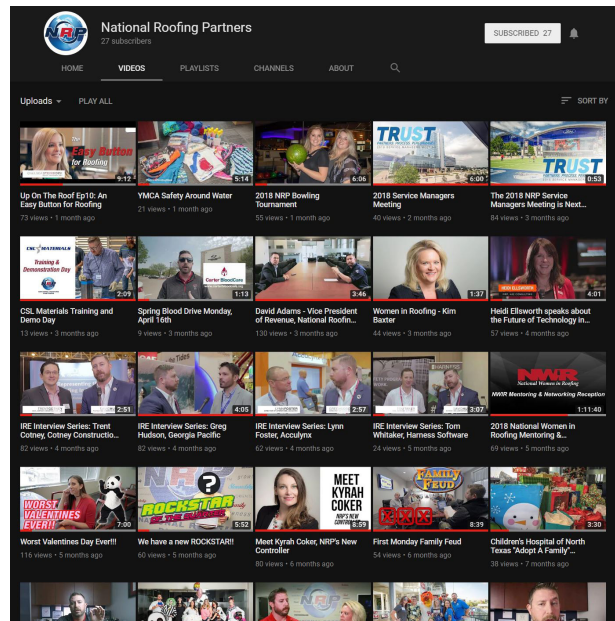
NRP National Roofing Partners
27 subscribers

SUBSCRIBED 27

HOME VIDEOS PLAYLISTS CHANNELS ABOUT

Uploads PLAY ALL SORT BY

The Easy Button for Roofing
9:12
Up On The Roof Ep10: An Easy Button for Roofing
73 views • 1 month ago

5:14
YMCA Safety Around Water
21 views • 1 month ago

6:06
2018 NRP Bowling Tournament
55 views • 1 month ago

TRUST
6:00
2018 Service Managers Meeting
40 views • 2 months ago

TRUST
0:53
The 2018 NRP Service Managers Meeting is Next...
84 views • 3 months ago

CSL MATERIALS
Training & Demonstration Day
2:09
CSL Materials Training and Demo Day
13 views • 3 months ago

Carter BloodCare
1:13
Spring Blood Drive Monday, April 16th
9 views • 3 months ago

3:46
David Adams - Vice President of Revenue, National Roofin...
130 views • 3 months ago

1:37
Women in Roofing - Kim Baxter
44 views • 3 months ago

HEIDI ELLSWORTH
4:01
Heidi Ellsworth speaks about the Future of Technology in...
57 views • 4 months ago

2:51
IRE Interview Series: Trent Cotney, Cotney Constructio...
82 views • 4 months ago

4:05
IRE Interview Series: Greg Hudson, Georgia Pacific
82 views • 4 months ago

2:57
IRE Interview Series: Lynn Foster, Acculynx
62 views • 4 months ago

3:07
IRE Interview Series: Tom Whitaker, Harness Software
24 views • 5 months ago

NWR
National Women in Roofing
NWIR Mentoring & Networking Reception
1:11:40
2018 National Women in Roofing Mentoring &...
69 views • 5 months ago

WORST VALENTINES EVER!!
7:00
Worst Valentines Day Ever!!!
116 views • 5 months ago

ROCKSTAR
5:52
We have a new ROCKSTAR!!
60 views • 5 months ago

MEET KYRAH COKER
NRP'S NEW CONTROLLER
8:59
Meet Kyrah Coker, NRP's New Controller
80 views • 6 months ago

FAMILY FEUD
8:39
First Monday Family Feud
54 views • 6 months ago

3:30
Children's Hospital of North Texas "Adopt A Family"...
38 views • 7 months ago